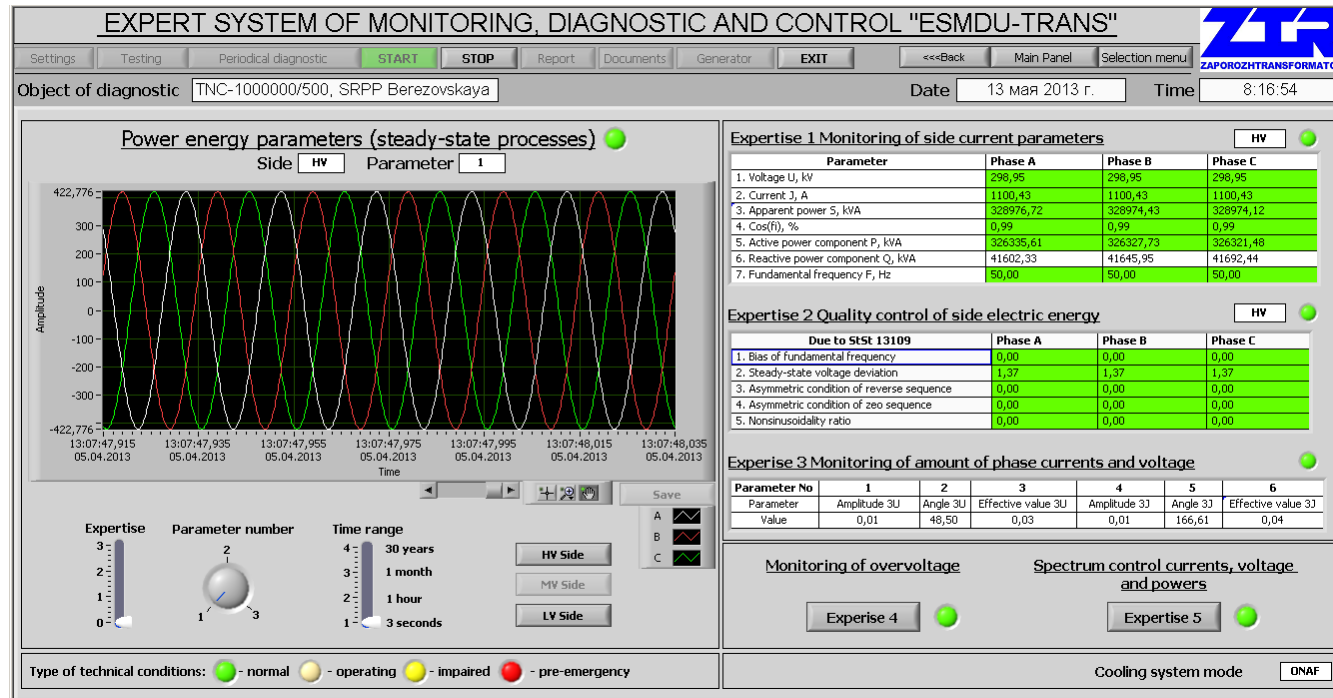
EXPERT SYSTEM OF MONITORING, DIAGNOSTIC AND CONTROL "ESMDU-TRANS"

ZTR
ZAPOROZHTRANSFORMATO

Settings | Testing | Periodical diagnostic | START | STOP | Report | Documents | Generator | EXIT | <<<Back | Main Panel | Selection menu

Object of diagnostic TNC-1000000/500, SRPP Berezovskaya

Date 13 мая 2013 г.

Time 8:16:54

Power energy parameters (steady-state processes)

Side HV Parameter 1

422,776
300
200
100
0
-100
-200
-300
-422,776
Amplitude

13:07:47,915 05.04.2013
13:07:47,935 05.04.2013
13:07:47,955 05.04.2013
13:07:47,975 05.04.2013
13:07:47,995 05.04.2013
13:07:48,015 05.04.2013
13:07:48,035 05.04.2013
Time

Save

A
B
C

Expertise
3
2
1
0

Parameter number
2
1
3

Time range
4 30 years
3 1 month
2 1 hour
1 3 seconds

HV Side
MV Side
LV Side

Expertise 1 Monitoring of side current parameters HV

| Parameter | Phase A | Phase B | Phase C |
|---|---|---|---|
| 1. Voltage U, kV | 298,95 | 298,95 | 298,95 |
| 2. Current J, A | 1100,43 | 1100,43 | 1100,43 |
| 3. Apparent power S, kVA | 328976,72 | 328974,43 | 328974,12 |
| 4. Cos(fi), % | 0,99 | 0,99 | 0,99 |
| 5. Active power component P, kVA | 326335,61 | 326327,73 | 326321,48 |
| 6. Reactive power component Q, kVA | 41602,33 | 41645,95 | 41692,44 |
| 7. Fundamental frequency F, Hz | 50,00 | 50,00 | 50,00 |

Expertise 2 Quality control of side electric energy HV

| Due to StSt 13109 | Phase A | Phase B | Phase C |
|---|---|---|---|
| 1. Bias of fundamental frequency | 0,00 | 0,00 | 0,00 |
| 2. Steady-state voltage deviation | 1,37 | 1,37 | 1,37 |
| 3. Asymmetric condition of reverse sequence | 0,00 | 0,00 | 0,00 |
| 4. Asymmetric condition of zeo sequence | 0,00 | 0,00 | 0,00 |
| 5. Nonsinusoidality ratio | 0,00 | 0,00 | 0,00 |

Experise 3 Monitoring of amount of phase currents and voltage

| Parameter No | 1 | 2 | 3 | 4 | 5 | 6 |
|---|---|---|---|---|---|---|
| Parameter | Amplitude 3U | Angle 3U | Effective value 3U | Amplitude 3J | Angle 3J | Effective value 3J |
| Value | 0,01 | 48,50 | 0,03 | 0,01 | 166,61 | 0,04 |

Monitoring of overvoltage

Experise 4

Spectrum control currents, voltage and powers

Expertise 5

Type of technical conditions: - normal - operating - impaired - pre-emergency

Cooling system mode ONAF